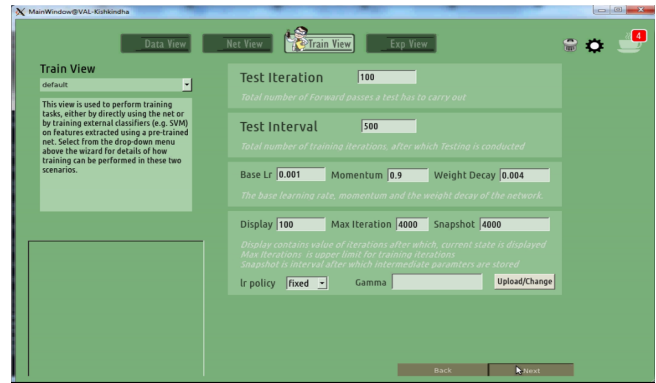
MainWindow@VAL-Kishkindha

Data View
Net View
Train View
Exp View

4

Train View
default

This view is used to perform training tasks, either by directly using the net or by training external classifiers (e.g. SVM) on features extracted using a pre-trained net. Select from the drop-down menu above the wizard for details of how training can be performed in these two scenarios.

Test Iteration 100
Total number of Forward passes a test has to carry out

Test Interval 500
Total number of training iterations, after which Testing is conducted

Base Lr 0.001 Momentum 0.9 Weight Decay 0.004
The base learning rate, momentum and the weight decay of the network.

Display 100 Max Iteration 4000 Snapshot 4000
Display contains value of iterations after which, current state is displayed
Max Iterations is upper limit for training iterations
Snapshot is interval after which intermediate paramters are stored

lr policy fixed Gamma Upload/Change

Back Next